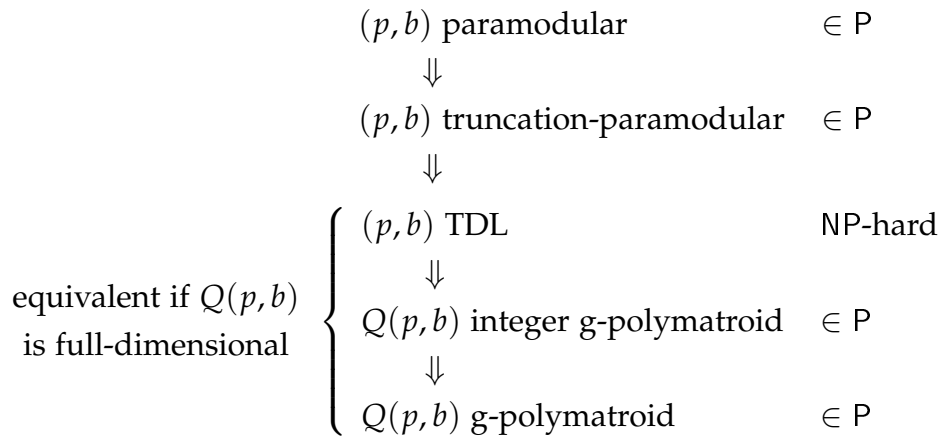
$(p, b)$ paramodular $\in \mathsf{P}$

$\Downarrow$

$(p, b)$ truncation-paramodular $\in \mathsf{P}$

$\Downarrow$

equivalent if $Q(p, b)$ is full-dimensional

$(p, b)$ TDL NP-hard

$\Downarrow$

$Q(p, b)$ integer g-polymatroid $\in \mathsf{P}$

$\Downarrow$

$Q(p, b)$ g-polymatroid $\in \mathsf{P}$